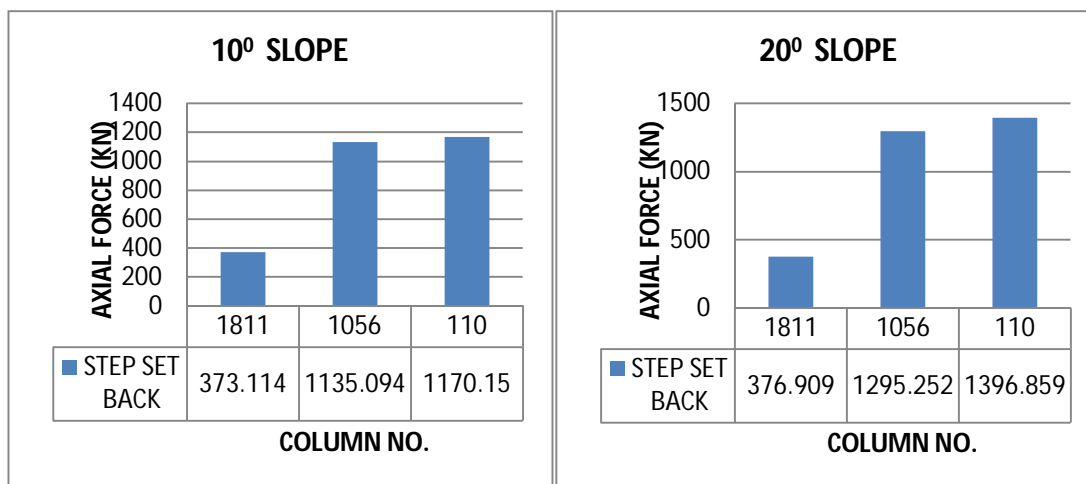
$10^0$ SLOPE

AXIAL FORCE (KN)

1400
1200
1000
800
600
400
200
0

| | 1811 | 1056 | 110 |
|---|---|---|---|
| STEP SET BACK | 373.114 | 1135.094 | 1170.15 |

COLUMN NO.

$20^0$ SLOPE

AXIAL FORCE (KN)

1500
1000
500
0

| | 1811 | 1056 | 110 |
|---|---|---|---|
| STEP SET BACK | 376.909 | 1295.252 | 1396.859 |

COLUMN NO.